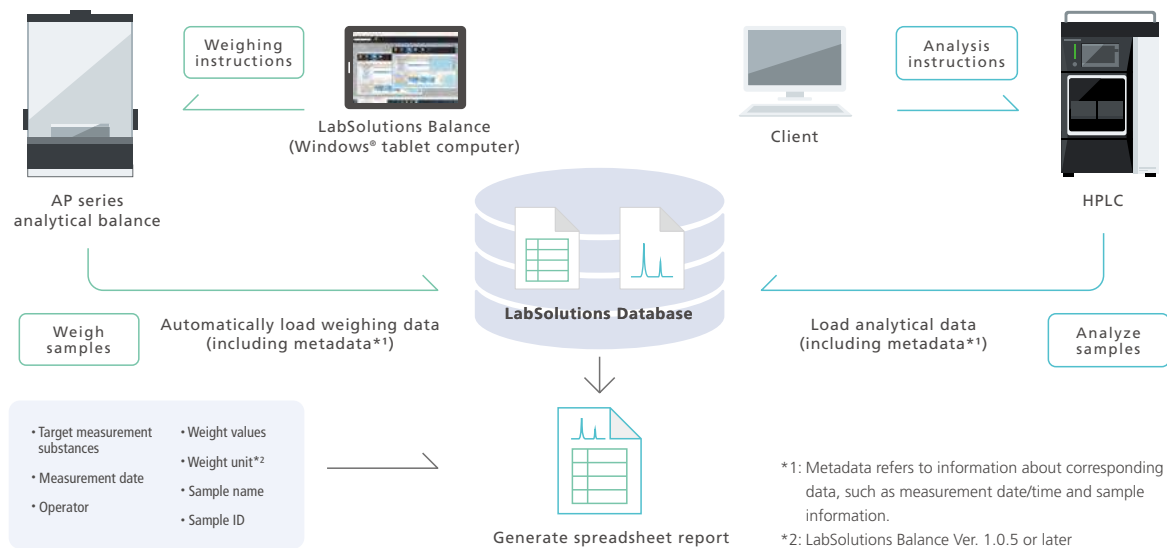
Weighing instructions

LabSolutions Balance (Windows® tablet computer)

Client

Analysis instructions

AP series analytical balance

HPLC

LabSolutions Database

Weigh samples

Automatically load weighing data (including metadata*1)

Load analytical data (including metadata*1)

Analyze samples

• Target measurement substances
• Measurement date
• Operator

• Weight values
• Weight unit*2
• Sample name
• Sample ID

Generate spreadsheet report

*1: Metadata refers to information about corresponding data, such as measurement date/time and sample information.
*2: LabSolutions Balance Ver. 1.0.5 or later